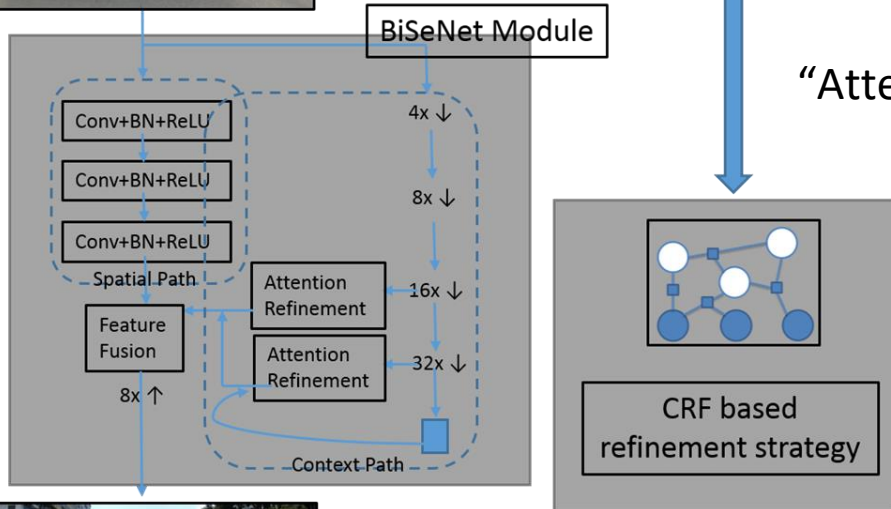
BiSeNet Module

Conv+BN+ReLU

Conv+BN+ReLU

Conv+BN+ReLU

Spatial Path

4x ↓

8x ↓

16x ↓

32x ↓

Attention Refinement

Attention Refinement

Feature Fusion

8x ↑

Context Path

"Atte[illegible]

CRF based refinement strategy